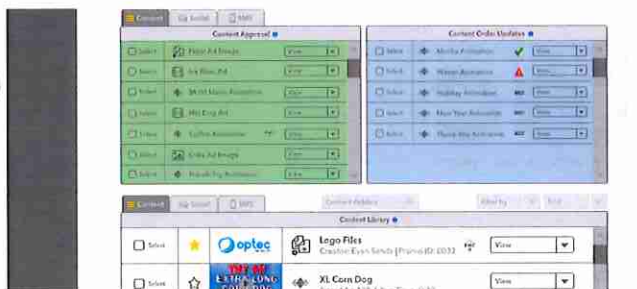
Content Social SMS

Content Approval

Select Place Ad Image View
Select Ice Pizza Ad View
Select 50/50 Movie Promotion View
Select Hot Dog Ad View
Select Coffee Promotion View
Select Coke Ad Image View
Select Friends Day Promotion View

Content Order Updates

Select Monday Promotion View
Select Winter Promotion View
Select Holiday Promotion View
Select New Year Promotion View
Select Thanks Day Promotion View

Content Social SMS Content Folders Filter by Find

Content Library

Select optec Lego Files Creation Eyes Sends | Promo ID: 2032 View
Select TRY MY EXTRA LONG CORN DOG XL Corn Dog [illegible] View